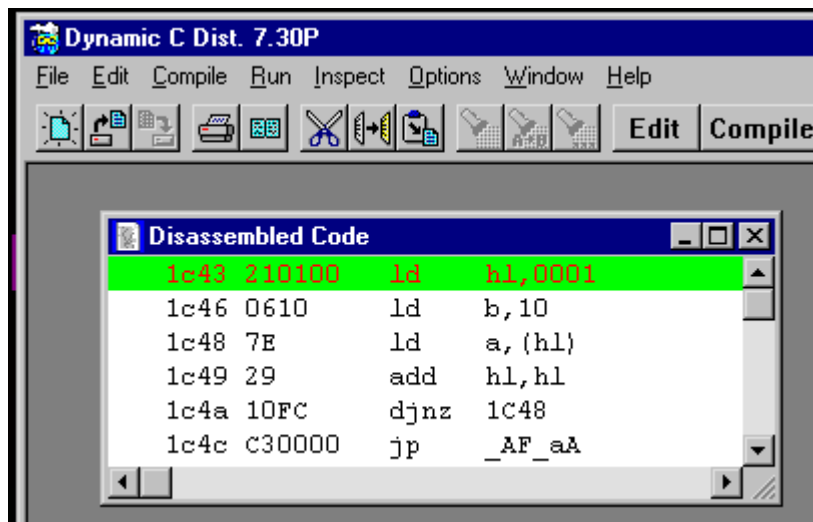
Dynamic C Dist. 7.30P

File Edit Compile Run Inspect Options Window Help

Edit Compile

Disassembled Code

| | | | |
|---|---|---|---|
| 1c43 | 210100 | ld | hl,0001 |
| 1c46 | 0610 | ld | b,10 |
| 1c48 | 7E | ld | a,(hl) |
| 1c49 | 29 | add | hl,hl |
| 1c4a | 10FC | djnz | 1C48 |
| 1c4c | C30000 | jp | _AF_aA |